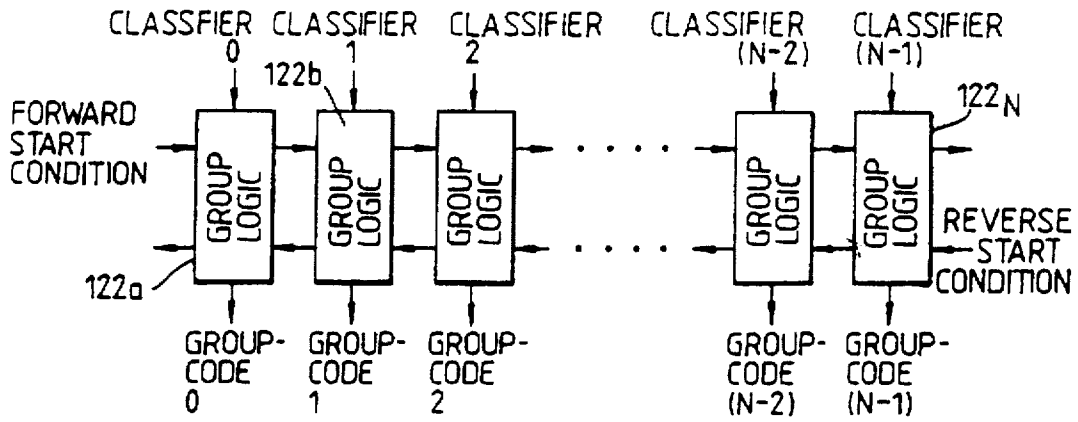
CLASSFIER 0

CLASSIFIER 1

CLASSIFIER 2

CLASSIFIER (N-2)

CLASSIFIER (N-1)

122b

$122_N$

FORWARD START CONDITION

GROUP LOGIC

GROUP LOGIC

GROUP LOGIC

GROUP LOGIC

GROUP LOGIC

REVERSE START CONDITION

122a

GROUP-CODE 0

GROUP-CODE 1

GROUP-CODE 2

GROUP-CODE (N-2)

GROUP-CODE (N-1)